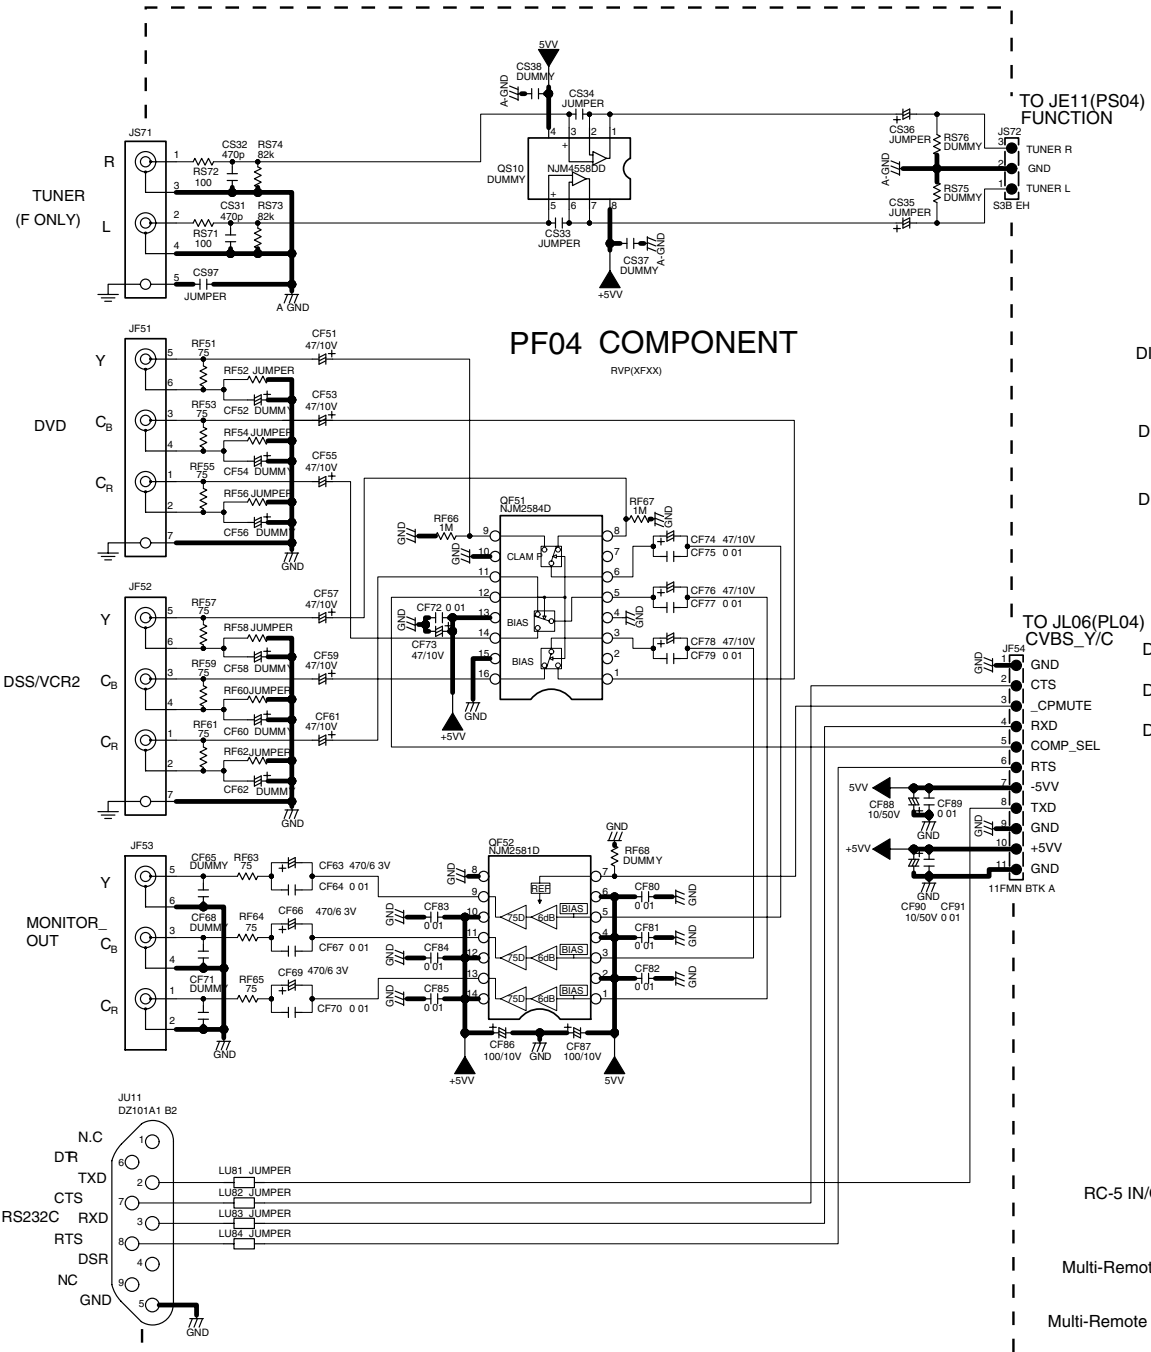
5VV
CS38
DUMMY
A-GND
CS34
JUMPER
TO JE11(PS04)
FUNCTION
JS71
R
1
CS32
470p
RS74
82k
RS72
100
3
TUNER
(F ONLY)
L
2
CS31
470p
RS73
82k
RS71
100
4
5
CS97
JUMPER
A GND
4 3 2 1
QS10
DUMMY
NJM4558DD
5 6 7 8
CS33
JUMPER
CS37
DUMMY
A-GND
+5VV
CS36
JUMPER
RS76
DUMMY
A-GND
RS75
DUMMY
CS35
JUMPER
JS72
3
TUNER R
2
GND
1
TUNER L
S3B EH

PF04 COMPONENT
RVP(XFXX)

JF51
Y
5
RF51
75
6
RF52 JUMPER
DVD
$C_B$
3
RF53
75
CF52 DUMMY
4
RF54 JUMPER
$C_R$
1
RF55
75
CF54 DUMMY
2
RF56 JUMPER
7
CF56 DUMMY
GND
CF51
47/10V
CF53
47/10V
CF55
47/10V
QF51
NJM2584D
GND
RF66
1M
9
GND
10
CLAMP
11
12
13
BIAS
14
15
BIAS
16
GND
+5VV
RF67
1M
GND
8
7
6
5
4
3
2
1
CF74 47/10V
CF75 0 01
CF76 47/10V
CF77 0 01
GND
CF78 47/10V
CF79 0 01
CF72 0 01
CF73
47/10V

JF52
Y
5
RF57
75
6
RF58 JUMPER
DSS/VCR2
$C_B$
3
RF59
75
CF58 DUMMY
4
RF60 JUMPER
$C_R$
1
RF61
75
CF60 DUMMY
2
RF62 JUMPER
7
CF62 DUMMY
GND
CF57
47/10V
CF59
47/10V
CF61
47/10V

TO JL06(PL04)
CVBS_Y/C
GND
JF54
1 GND
2 CTS
3 _CPMUTE
4 RXD
5 COMP_SEL
6 RTS
7 -5VV
8 TXD
9 GND
10 +5VV
11 GND
11FMN BTK A
5VV
CF88
10/50V
CF89
0 01
GND
GND
+5VV
CF90
10/50V
CF91
0 01

JF53
Y
5
CF65
DUMMY
RF63
75
CF63 470/6 3V
CF64 0 01
6
MONITOR_
OUT
$C_B$
CF68
DUMMY
3
RF64
75
CF66
470/6 3V
CF67 0 01
4
$C_R$
CF71
DUMMY
1
RF65
75
CF69 470/6 3V
CF70 0 01
2
GND
QF52
NJM2581D
GND
RF68
DUMMY
8
9
10
11
12
13
14
REF
BIAS
BIAS
BIAS
75D
6dB
7
6
5
4
3
2
1
CF80
0 01
CF81
0 01
CF82
0 01
GND
GND
GND
CF83
0 01
CF84
0 01
CF85
0 01
GND
GND
GND
CF86
100/10V
GND
CF87
100/10V
+5VV
5VV

JU11
DZ101A1 B2
N.C
DTR
TXD
CTS
RS232C
RXD
RTS
DSR
NC
GND
1
6
2
7
3
8
4
9
5
LU81 JUMPER
LU82 JUMPER
LU83 JUMPER
LU84 JUMPER
GND

DI
D
D
D
D
D
RC-5 IN/(
Multi-Remot
Multi-Remote